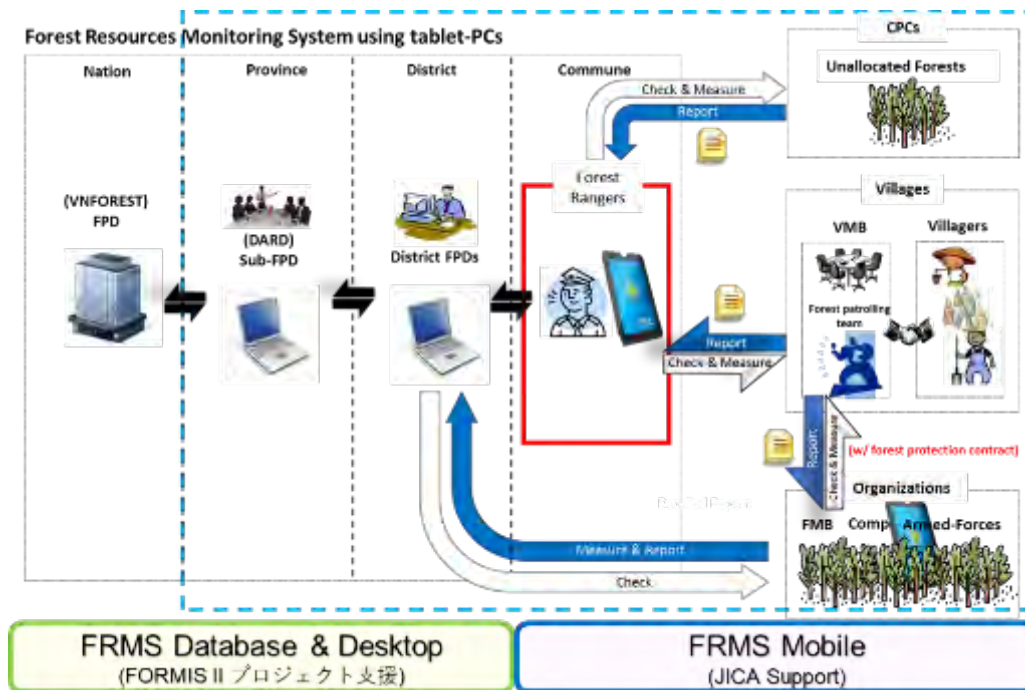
Forest Resources Monitoring System using tablet-PCs

Nation

Province

District

Commune

(VNFOREST) FPD

(DARD) Sub-FPD

District FPDs

Forest Rangers

Check & Measure

Report

CPCs

Unallocated Forests

Villages

VMB

Villagers

Forest patrolling team

Report

Check & Measure

Report

Check & Measure

(w/ forest protection contract)

Organizations

FMB

Comp

Armed-Forces

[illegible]

Measure & Report

Check

FRMS Database & Desktop

(FORMIS II プロジェクト支援)

FRMS Mobile

(JICA Support)